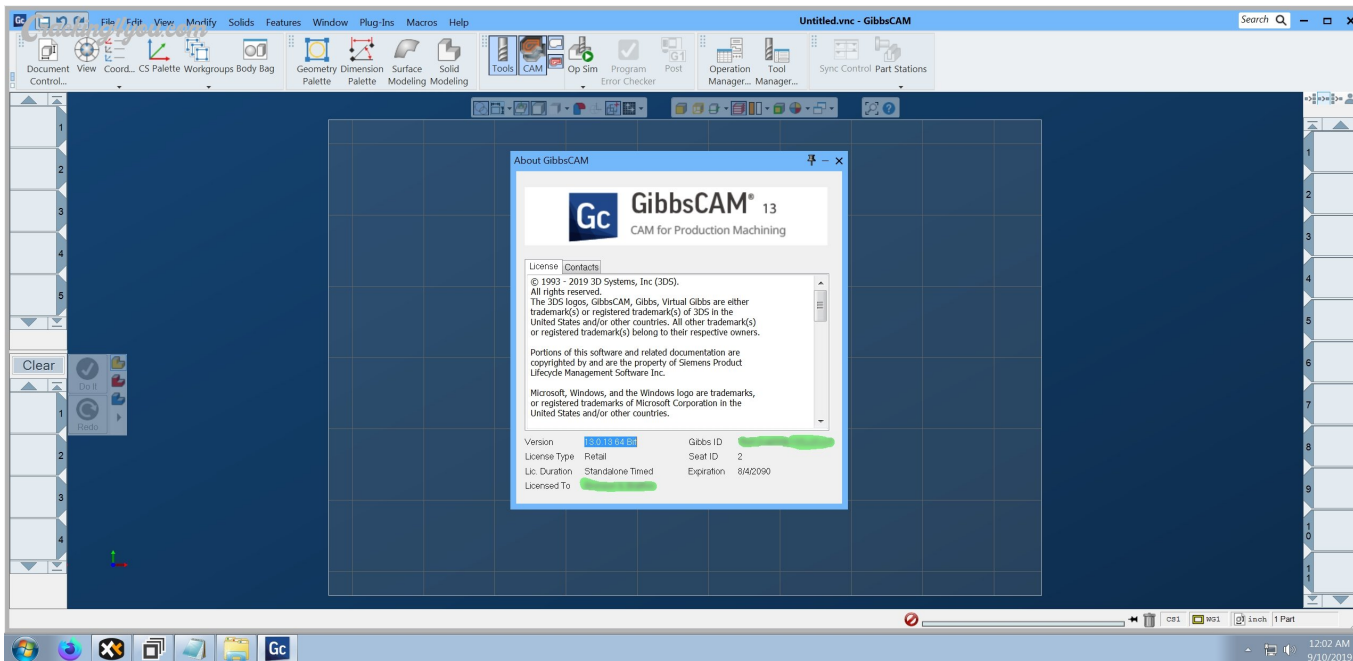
File Edit View Modify Solids Features Window Plug-Ins Macros Help

Untitled.vnc - GibbsCAM

Search

CrackingNoob.com

Document Control... View Coord... CS Palette Workgroups Body Bag

Geometry Palette Dimension Palette Surface Modeling Solid Modeling

Tools CAM Op Sim Program Error Checker Post

Operation Manager... Tool Manager...

Sync Control Part Stations

1
2
3
4
5

Clear

Do It

Redo

1
2
3
4

About GibbsCAM

GibbsCAM® 13
CAM for Production Machining

License Contacts

© 1993 - 2019 3D Systems, Inc (3DS).
All rights reserved.
The 3DS logos, GibbsCAM, Gibbs, Virtual Gibbs are either trademark(s) or registered trademark(s) of 3DS in the United States and/or other countries. All other trademark(s) or registered trademark(s) belong to their respective owners.

Portions of this software and related documentation are copyrighted by and are the property of Siemens Product Lifecycle Management Software Inc.

Microsoft, Windows, and the Windows logo are trademarks, or registered trademarks of Microsoft Corporation in the United States and/or other countries.

Version 13.0.13.64 Bit
Gibbs ID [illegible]
License Type Retail
Seat ID 2
Lic. Duration Standalone Timed
Expiration 8/4/2090
Licensed To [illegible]

1
2
3
4
5
6
7
8
9
10
11

CS1 WG1 inch 1 Part

12:02 AM
9/10/2019